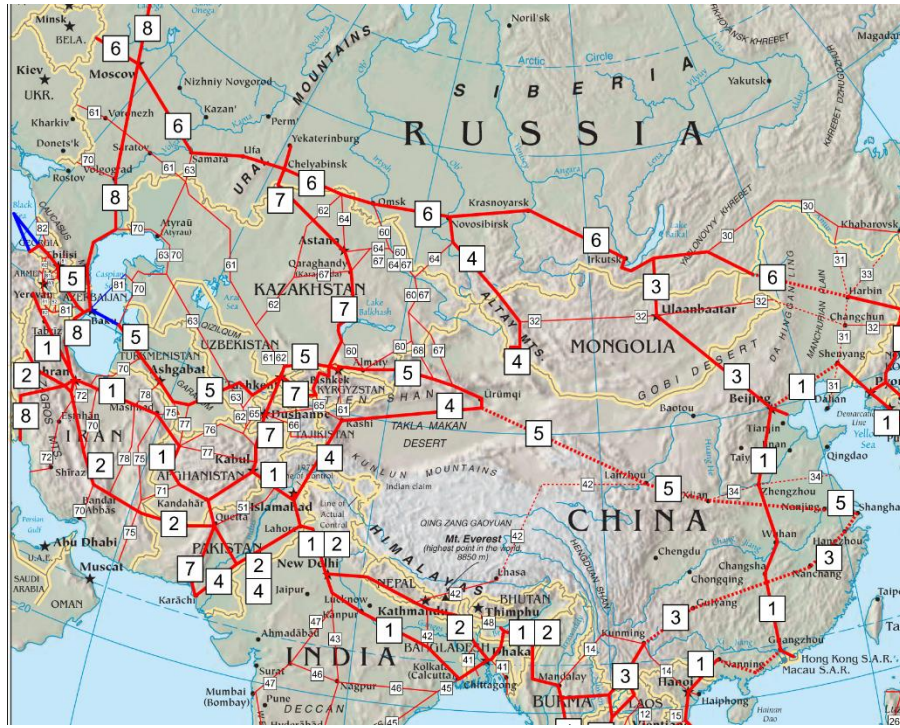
Minsk
BELA.
8
6
Moscow
Kiev
UKR.
Kharkiv
Donets'k
Rostov
Nizhniy Novgorod
Kazan'
Perm'
Voronezh
Saratov
Volgograd
Samara
Ufa
Yekaterinburg
Chelyabinsk
URAL MOUNTAINS
SIBERIA
RUSSIA
Noril'sk
Arctic Circle
Yakutsk
Magadan
Omsk
Novosibirsk
Krasnoyarsk
Irkutsk
Khabarovsk
Harbin
Changchun
Shenyang
Dalian
Beijing
Tianjin
Qingdao
Zhengzhou
Nanjing
Shanghai
Hangzhou
Nanchang
Wuhan
Changsha
Chongqing
Chengdu
Guiyang
Kunming
Guangzhou
Hong Kong S.A.R.
Macau S.A.R.
Nanning
Hanoi
Haiphong
Ulaanbaatar
MONGOLIA
GOBI DESERT
Baotou
Xi'an
Lanzhou
CHINA
Ürümqi
TAKLA MAKAN DESERT
KUNLUN MOUNTAINS
Kashi
QING ZANG GAOYUAN
Mt. Everest
(highest point in the world, 8850 m)
Lhasa
HIMALAYAS
NEPAL
Kathmandu
BHUTAN
Thimphu
BANGLADESH
Dhaka
Kolkata (Calcutta)
Chittagong
Mandalay
BURMA
INDIA
New Delhi
Jaipur
Lucknow
Kanpur
Ahmadabad
Surat
Mumbai (Bombay)
Pune
Nagpur
DECCAN
Hyderabad
PAKISTAN
Islamabad
Lahore
Quetta
Karachi
Line of Actual Control
Indian claim
Kabul
AFGHANISTAN
Kandahar
Dushanbe
TAJIKISTAN
Tashkent
UZBEKISTAN
Bishkek
KYRGYZSTAN
Almaty
KAZAKHSTAN
Astana
Qaraghandy (Karaganda)
Lake Balkhash
Atyrau
Aral Sea
TURKMENISTAN
Ashgabat
Mashhad
IRAN
Tehran
Esfahan
Shiraz
Bandar Abbas
Baku
AZERBAIJAN
Tbilisi
Yerevan
Caspian Sea
Black Sea
Abu Dhabi
Muscat
U.A.E.
OMAN
SAUDI ARABIA
ALTAY MTS.
DA HINGGAN LING
YABLONOVYY KHREBET
1 2 3 4 5 6 7 8
30 31 32 33 34 41 42 43 45 46 47 48 51 60 61 62 63 64 65 66 67 68 70 71 72 75 76 77 78 80 81 82